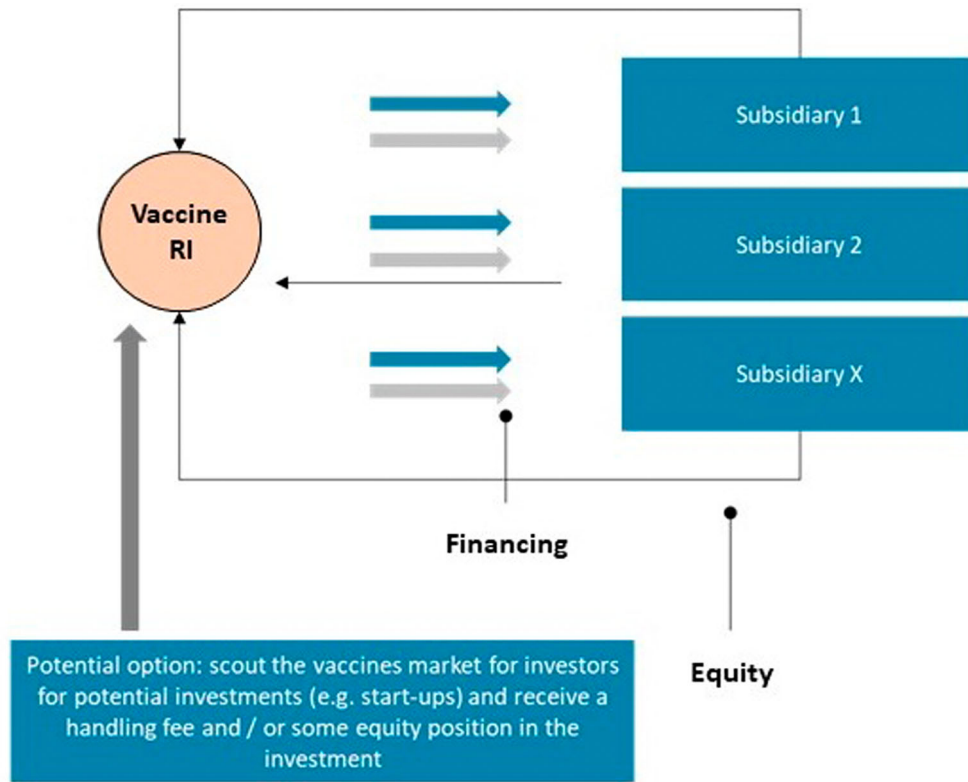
Vaccine RI

Subsidiary 1

Subsidiary 2

Subsidiary X

Financing

Equity

Potential option: scout the vaccines market for investors for potential investments (e.g. start-ups) and receive a handling fee and / or some equity position in the investment